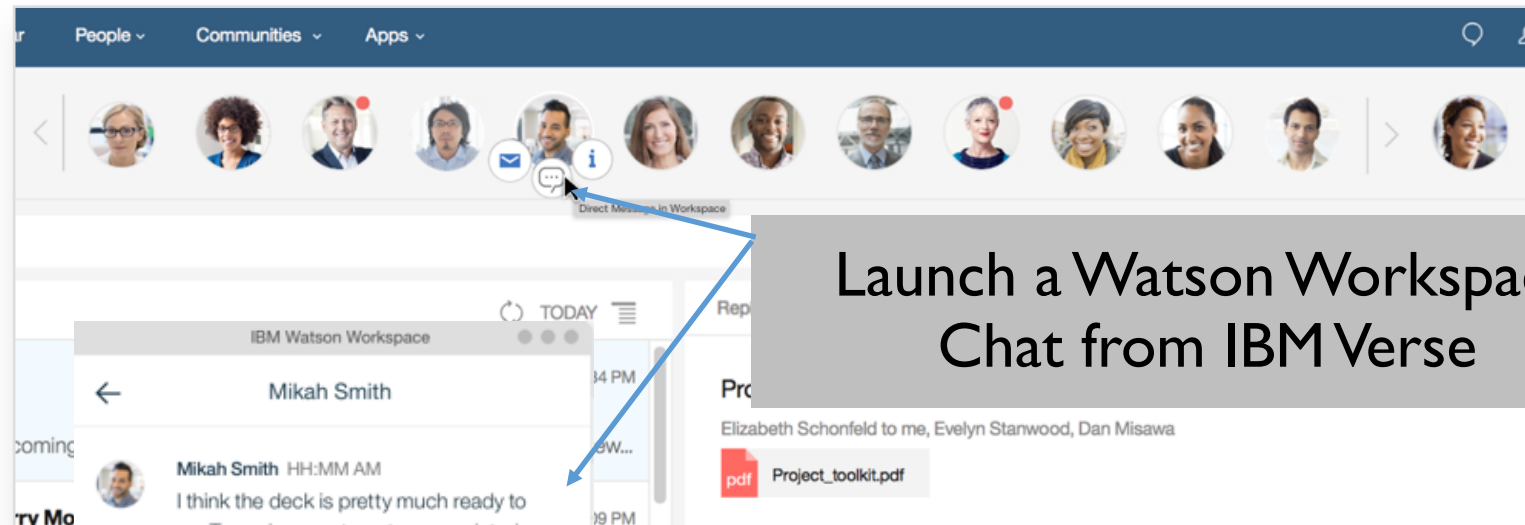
ar People Communities Apps

i

Direct Messages in Workspace

Launch a Watson Workspac
Chat from IBM Verse

TODAY

IBM Watson Workspace

Mikah Smith

34 PM

coming

ew...

Mikah Smith HH:MM AM
I think the deck is pretty much ready to

rry Mo

09 PM

Rep

Pro

Elizabeth Schonfeld to me, Evelyn Stanwood, Dan Misawa

pdf Project_toolkit.pdf